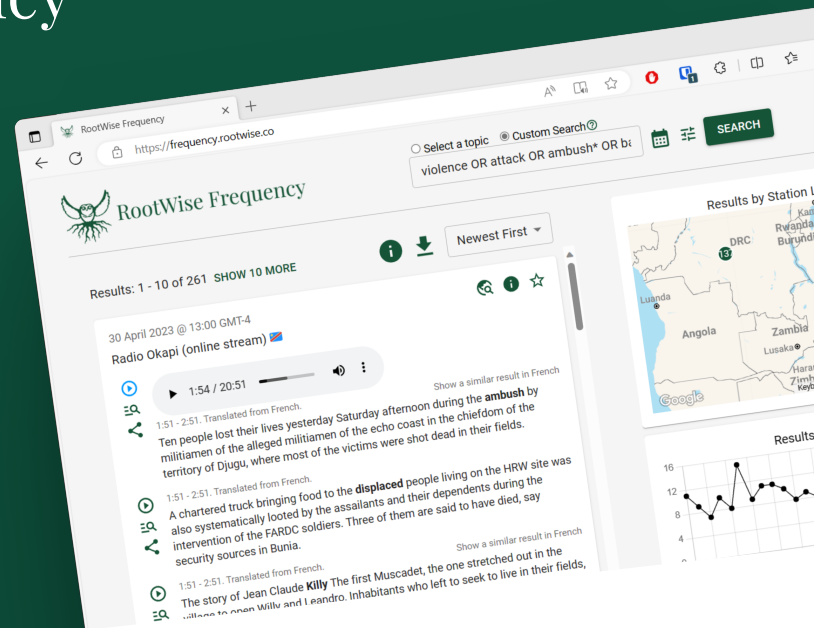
ncy

RootWise Frequency

https://frequency.rootwise.co

Select a topic  Custom Search

violence OR attack OR ambush* OR ba

SEARCH

RootWise Frequency

Newest First

Results: 1 - 10 of 261 SHOW 10 MORE

30 April 2023 @ 13:00 GMT-4

Radio Okapi (online stream)

1:54 / 20:51

Show a similar result in French

1:51 - 2:51. Translated from French.

Ten people lost their lives yesterday Saturday afternoon during the **ambush** by militiamen of the alleged militiamen of the echo coast in the chiefdom of the territory of Djugu, where most of the victims were shot dead in their fields.

1:51 - 2:51. Translated from French.

A chartered truck bringing food to the **displaced** people living on the HRW site was also systematically looted by the assailants and their dependents during the intervention of the FARDC soldiers. Three of them are said to have died, say security sources in Bunia.

Show a similar result in French

1:51 - 2:51. Translated from French.

The story of Jean Claude **Killy** The first Muscadet, the one stretched out in the village to open Willy and Leandro. Inhabitants who left to seek to live in their fields,

Results by Station L

DRC

Rwanda

Burundi

Kam

Luanda

Angola

Zambia

Lusaka

Harar

Zimb

Keyb

Google

Results

16

12

8

4